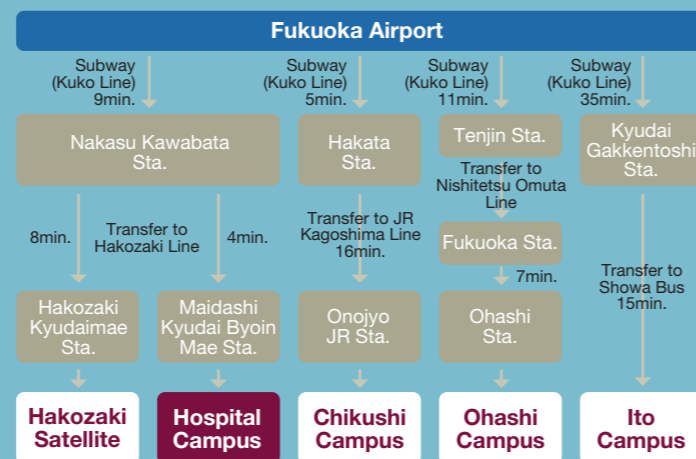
Fukuoka Airport

Subway (Kuko Line) 9min.

Subway (Kuko Line) 5min.

Subway (Kuko Line) 11min.

Subway (Kuko Line) 35min.

Nakasu Kawabata Sta.

Hakata Sta.

Tenjin Sta.

Kyudai Gakkentoshi Sta.

Transfer to Nishitetsu Omuta Line

8min.

Transfer to Hakozaki Line

4min.

Transfer to JR Kagoshima Line 16min.

Fukuoka Sta.

7min.

Transfer to Showa Bus 15min.

Hakozaki Kyudaimae Sta.

Maidashi Kyudai Byoin Mae Sta.

Onojyo JR Sta.

Ohashi Sta.

Hakozaki Satellite

Hospital Campus

Chikushi Campus

Ohashi Campus

Ito Campus